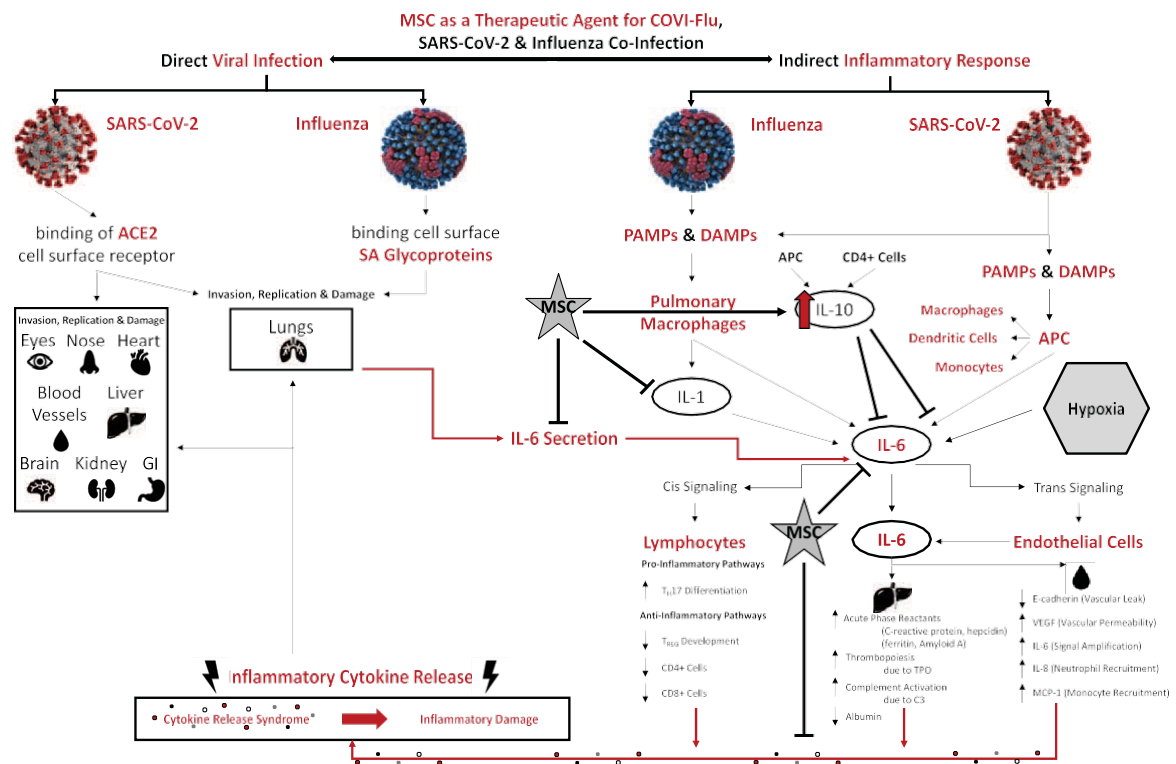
MSC as a Therapeutic Agent for COVI-Flu, SARS-CoV-2 & Influenza Co-Infection

Direct Viral Infection

Indirect Inflammatory Response

SARS-CoV-2

Influenza

Influenza

SARS-CoV-2

binding of ACE2 cell surface receptor

binding cell surface SA Glycoproteins

Invasion, Replication & Damage

Invasion, Replication & Damage

Eyes Nose Heart

Blood Vessels

Liver

Brain Kidney GI

Lungs

PAMPs & DAMPs

APC

CD4+ Cells

PAMPs & DAMPs

MSC

Pulmonary Macrophages

IL-10

Macrophages

Dendritic Cells

APC

Monocytes

IL-1

Hypoxia

IL-6 Secretion

IL-6

Cis Signaling

Trans Signaling

MSC

Lymphocytes

IL-6

Endothelial Cells

Pro-Inflammatory Pathways

$T_H$17 Differentiation

Anti-Inflammatory Pathways

$T_{REG}$ Development

CD4+ Cells

CD8+ Cells

Acute Phase Reactants (C-reactive protein, hepcidin) (ferritin, Amyloid A)

Thrombopoiesis due to TPO

Complement Activation due to C3

Albumin

E-cadherin (Vascular Leak)

VEGF (Vascular Permeability)

IL-6 (Signal Amplification)

IL-8 (Neutrophil Recruitment)

MCP-1 (Monocyte Recruitment)

Inflammatory Cytokine Release

Cytokine Release Syndrome

Inflammatory Damage